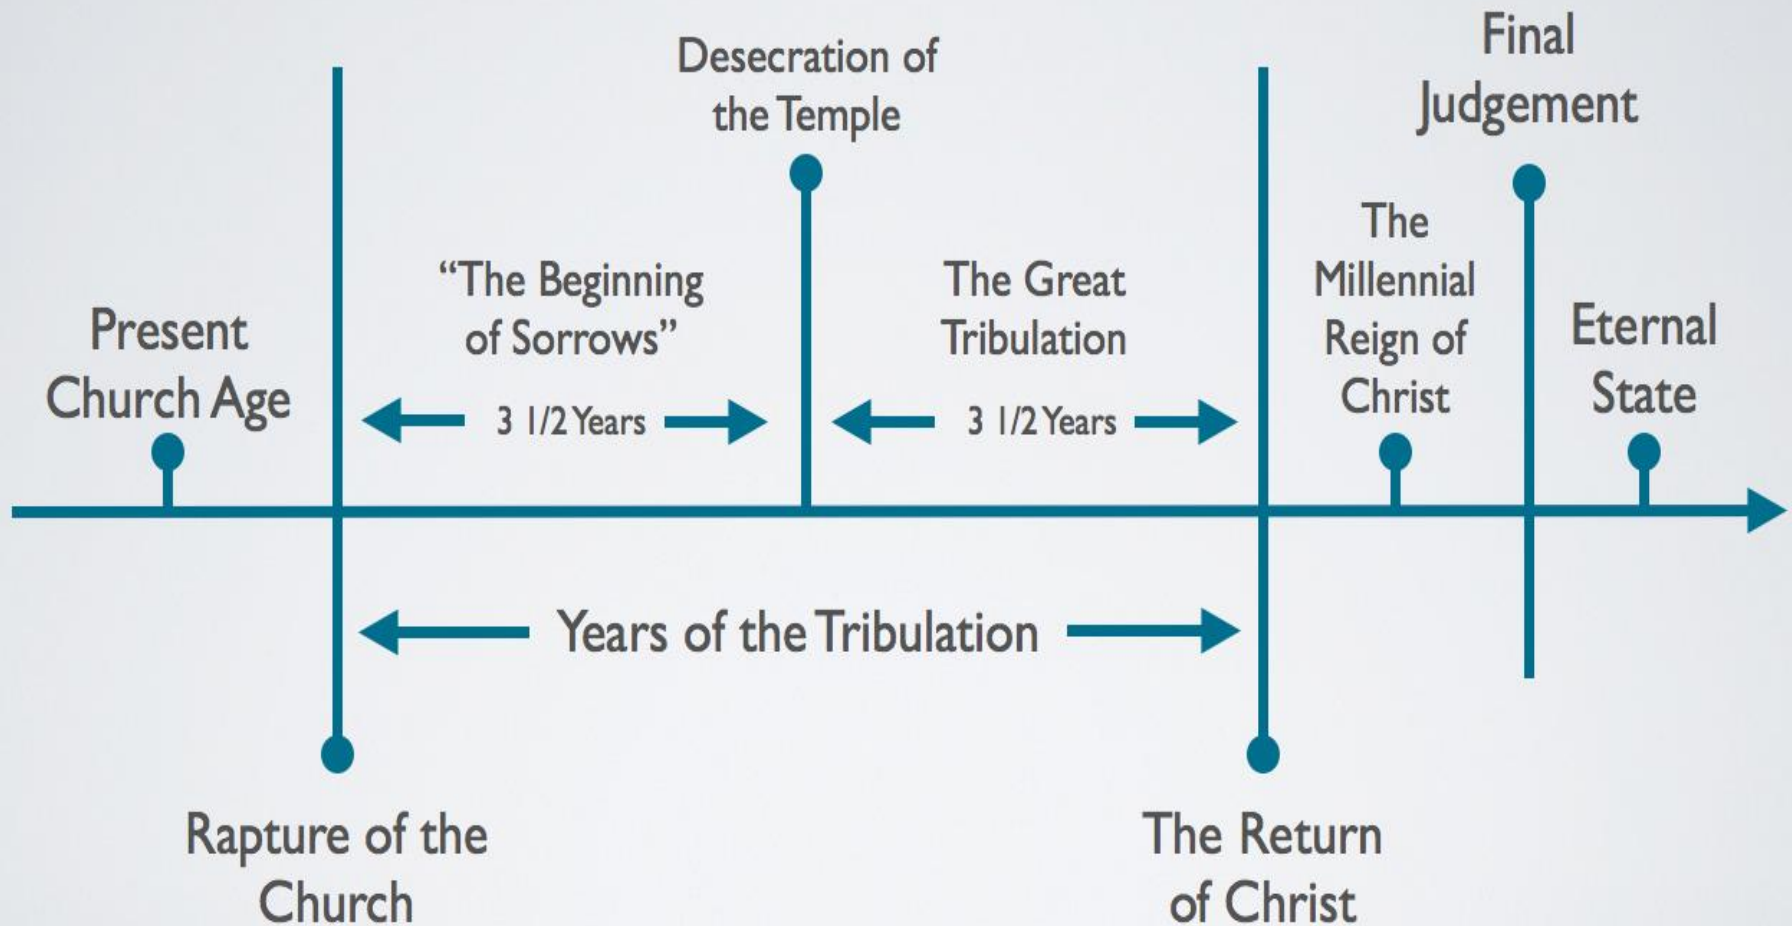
Desecration of the Temple

Final Judgement

Present Church Age

"The Beginning of Sorrows"

3 1/2 Years

The Great Tribulation

3 1/2 Years

The Millennial Reign of Christ

Eternal State

Years of the Tribulation

Rapture of the Church

The Return of Christ